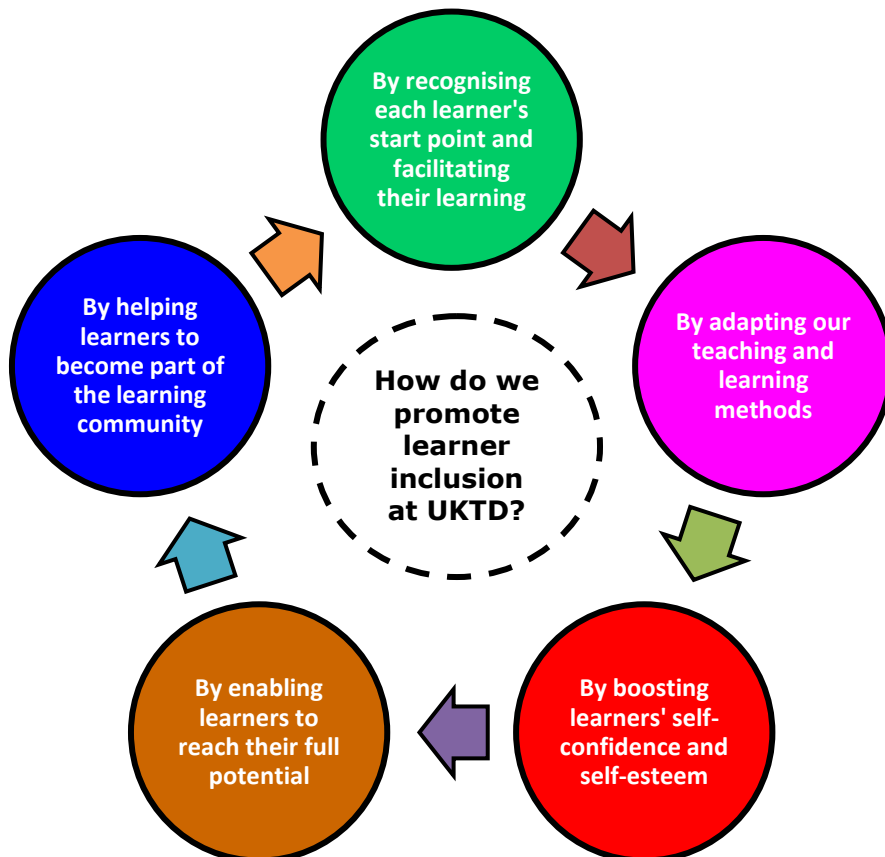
By recognising each learner's start point and facilitating their learning

By adapting our teaching and learning methods

By boosting learners' self-confidence and self-esteem

By enabling learners to reach their full potential

By helping learners to become part of the learning community

How do we promote learner inclusion at UKTD?